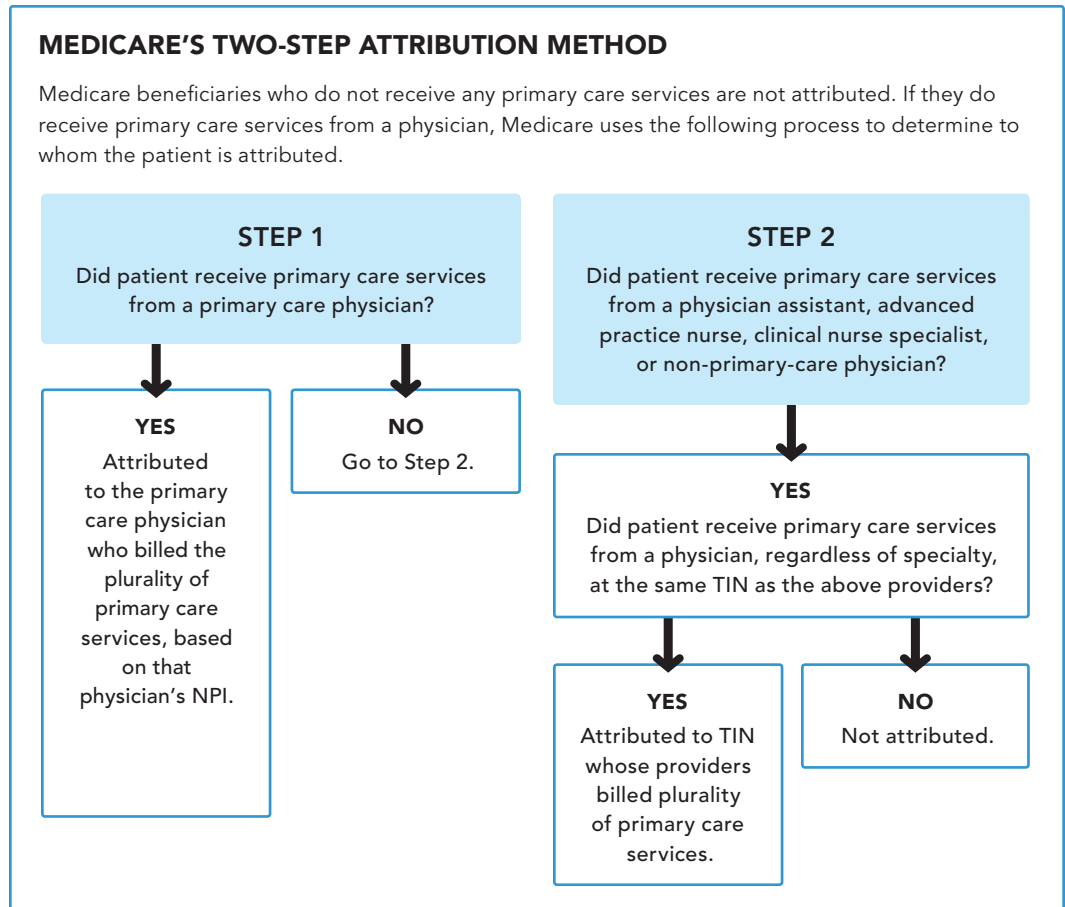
MEDICARE'S TWO-STEP ATTRIBUTION METHOD

Medicare beneficiaries who do not receive any primary care services are not attributed. If they do receive primary care services from a physician, Medicare uses the following process to determine to whom the patient is attributed.

STEP 1
Did patient receive primary care services from a primary care physician?

YES
Attributed to the primary care physician who billed the plurality of primary care services, based on that physician's NPI.

NO
Go to Step 2.

STEP 2
Did patient receive primary care services from a physician assistant, advanced practice nurse, clinical nurse specialist, or non-primary-care physician?

YES
Did patient receive primary care services from a physician, regardless of specialty, at the same TIN as the above providers?

YES
Attributed to TIN whose providers billed plurality of primary care services.

NO
Not attributed.